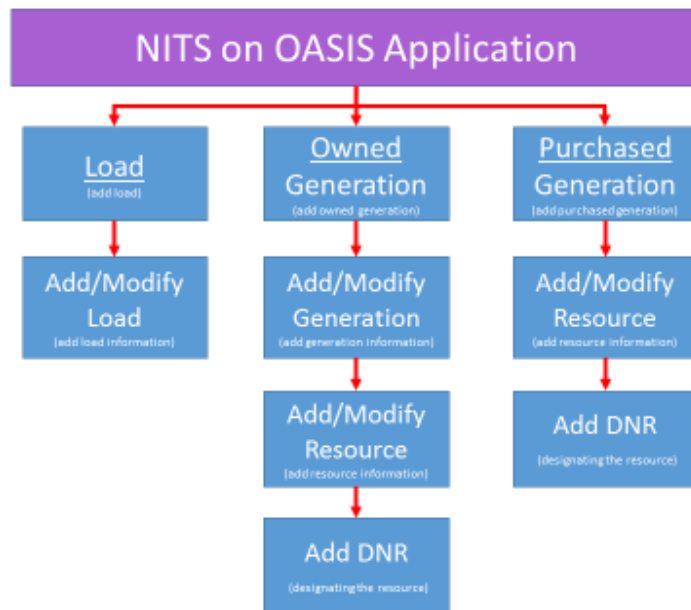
NITS on OASIS Application

Load
(add load)

Add/Modify Load
(add load information)

Owned Generation
(add owned generation)

Add/Modify Generation
(add generation information)

Add/Modify Resource
(add resource information)

Add DNR
(designating the resource)

Purchased Generation
(add purchased generation)

Add/Modify Resource
(add resource information)

Add DNR
(designating the resource)